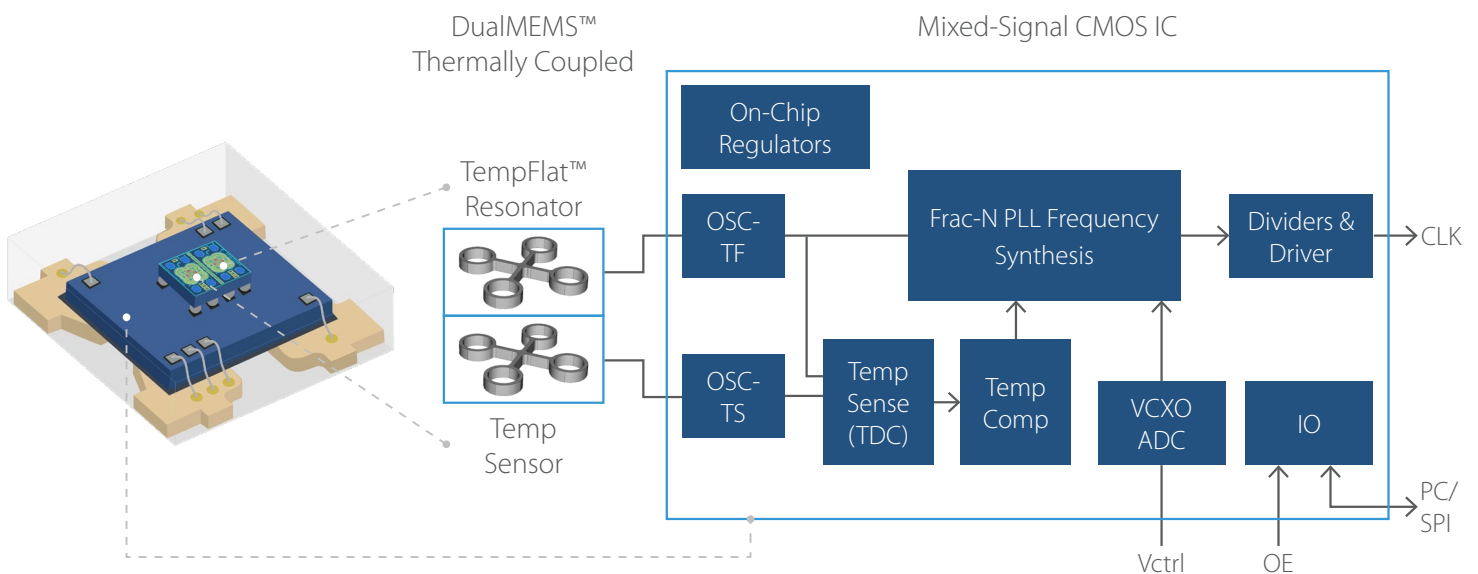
DualMEMS™
Thermally Coupled

Mixed-Signal CMOS IC

TempFlat™
Resonator

Temp
Sensor

On-Chip
Regulators

OSC-
TF

Frac-N PLL Frequency
Synthesis

Dividers &
Driver

CLK

OSC-
TS

Temp
Sense
(TDC)

Temp
Comp

VCXO
ADC

IO

PC/
SPI

Vctrl

OE